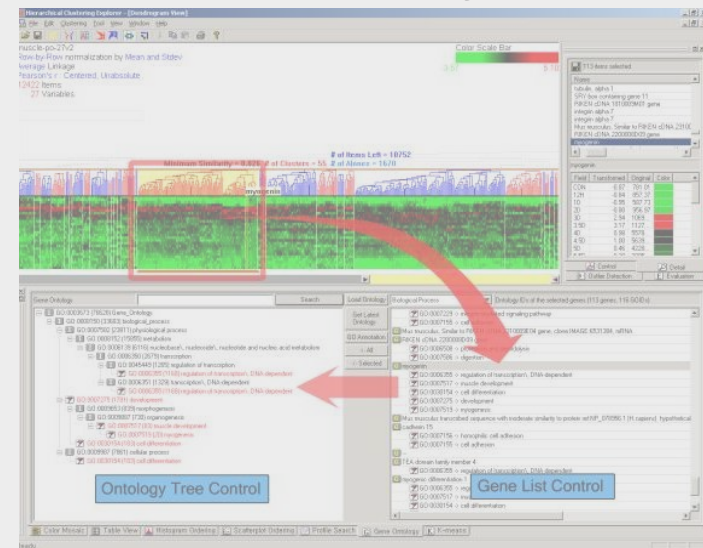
Hierarchical Clustering Explorer - [Dendrogram View]

File Edit Clustering Tool View Window Help

muscle-po-27v2
Row-by-Row normalization by Mean and Stdev
Average Linkage
Pearson's r : Centered, Unabsolute
12422 Items
27 Variables

Color Scale Bar

113 items selected

Name
tubulin, alpha 1
SPRY box containing gene 11
RIKEN cDNA 1810008M01 gene
integrin alpha 7
integrin alpha 7
Mus musculus, Similar to RIKEN cDNA 2310
RIKEN cDNA 2300009D03 gene
myogenin

Minimum Similarity = 0.825 # of Clusters = 55 # of Items Left = 10752 # of Aliases = 1670

myogenin

| Field | Transformed | Original | Color |
|---|---|---|---|
| CON | 0.87 | 791.01 | |
| 12H | -0.84 | 857.37 | |
| 1D | -0.95 | 502.73 | |
| 3D | -0.90 | 956.97 | |
| 3D | 2.94 | 1069 | |
| 3.5D | 3.17 | 1127 | |
| 4D | 6.86 | 5578 | |
| 4.5D | 1.00 | 5636 | |
| 5D | 0.46 | 4226 | |

Control Detail
Outlier Detection Evaluation

Gene Ontology Search Load Ontology Biological Process Ontology IDs of the selected genes (113 genes, 116 GOIDs)

GO:0003673 (16629) Gene_Ontology
GO:0008150 (13003) biological_process
GO:0007582 (2381) physiological process
GO:0006139 (1585) nucleobase, nucleoside, nucleotide and nucleic acid metabolism
GO:0006350 (2578) transcription
GO:0045449 (1265) regulation of transcription
GO:0006351 (1329) transcription, DNA-dependent
GO:0006355 (1109) regulation of transcription, DNA-dependent
GO:0007275 (1791) development
GO:0009653 (839) morphogenesis
GO:0009887 (730) organogenesis
GO:0007517 (103) muscle development
GO:0007519 (23) myogenesis
GO:0030154 (153) cell differentiation
GO:0009987 (7661) cellular process
GO:0030154 (153) cell differentiation

Set Latest Ontology
GO Annotation
<- All
<- Selected

GO:0007229 : integrin-mediated signaling pathway
GO:0007155 : cell adhesion
Mus musculus, Similar to RIKEN cDNA 2310008N14 gene, clone IMAGE:6531284, mRNA
RIKEN cDNA 2300009D03 gene
GO:0008508 : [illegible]
GO:0007586 : digestion
myogenin
GO:0006355 : regulation of transcription, DNA-dependent
GO:0007517 : muscle development
GO:0030154 : cell differentiation
GO:0007275 : development
GO:0007519 : myogenesis
Mus musculus transcribed sequence with moderate similarity to protein ref:NP_079590.1 (H.sapiens) hypothetical
cadherin 15
GO:0007156 : homophilic cell adhesion
GO:0007155 : cell adhesion
TEA domain family member 4
GO:0006355 : regulation of transcription, DNA-dependent
myogenic differentiation 1
GO:0006355 : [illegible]
GO:0007517 : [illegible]
GO:0030154 : cell differentiation

Ontology Tree Control
Gene List Control

Color Mosaic Table View Histogram Ordering Scatterplot Ordering Profile Search Gene Ontology K-means

Ready